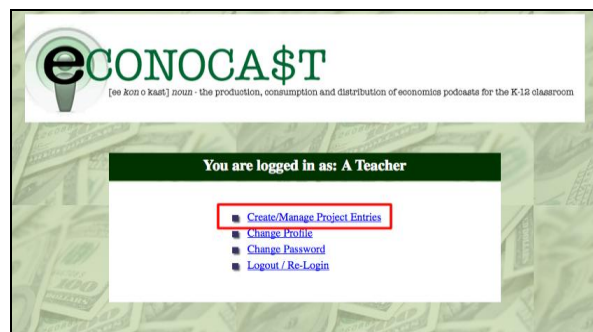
ECONOCA$T

[ee kon o kast] noun - the production, consumption and distribution of economics podcasts for the K-12 classroom

You are logged in as: A Teacher

Create/Manage Project Entries
Change Profile
Change Password
Logout / Re-Login